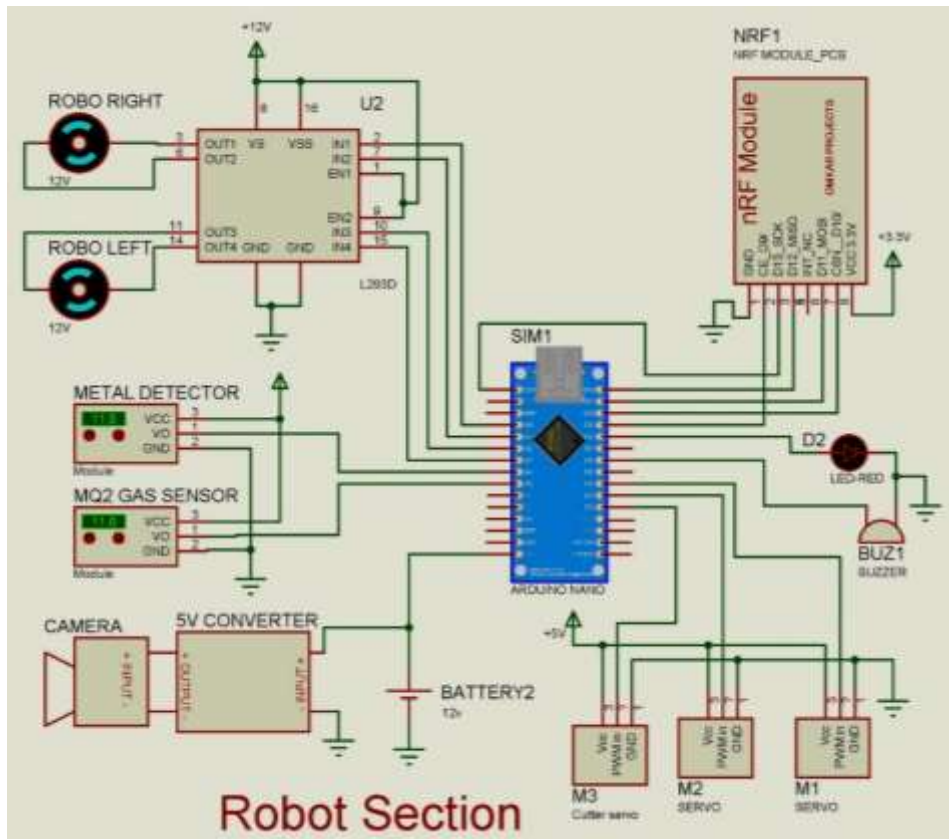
+12V

NRF1
NRF MODULE_PCB

ROBO RIGHT

U2

8 16

OUT1 VS VSS IN1
OUT2 IN2
EN1

3 6

2 7 1

12V

nRF Module

OMKAR PROJECTS

GND
CE_D9
D13_SCK
D12_MISO
INT_NC
D11_MOSI
CSN_D10
VCC 3.3V

+3.3V

ROBO LEFT

11 14

OUT3 EN2
OUT4 GND GND IN3
IN4

9 10 15

L293D

12V

SIM1

METAL DETECTOR

VCC
VO
GND

Module

D2

LED-RED

MQ2 GAS SENSOR

VCC
VO
GND

Module

BUZ1
BUZZER

ARDUINO NANO

CAMERA

5V CONVERTER

+5V

BATTERY2
12v

Vcc
PWM in
GND

Vcc
PWM in
GND

Vcc
PWM in
GND

M3
Cutter servo

M2
SERVO

M1
SERVO

Robot Section